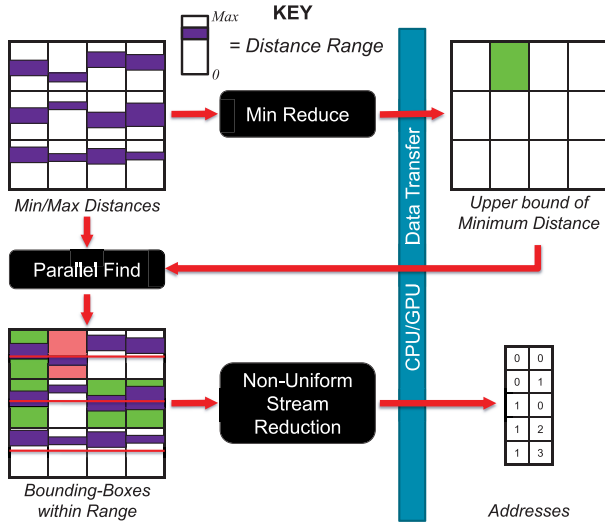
KEY

Max

= Distance Range

0

Min/Max Distances

Min Reduce

Data Transfer

Upper bound of Minimum Distance

Parallel Find

CPU/GPU

Non-Uniform Stream Reduction

| 0 | 0 |
|---|---|
| 0 | 1 |
| 1 | 0 |
| 1 | 2 |
| 1 | 3 |

Bounding-Boxes within Range

Addresses